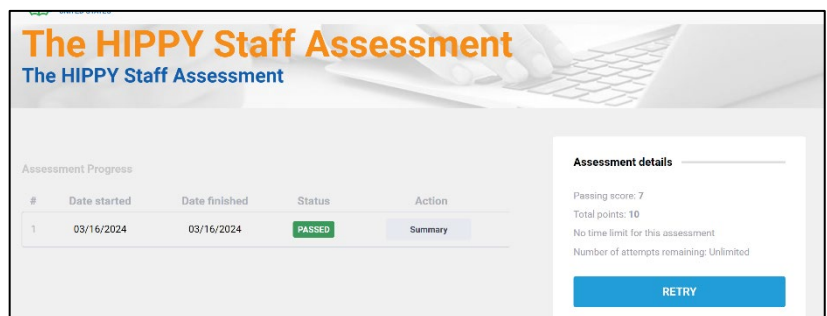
The HIPPY Staff Assessment
The HIPPY Staff Assessment

Assessment Progress

| # | Date started | Date finished | Status | Action |
|---|---|---|---|---|
| 1 | 03/16/2024 | 03/16/2024 | PASSED | Summary |

Assessment details

Passing score: 7
Total points: 10
No time limit for this assessment
Number of attempts remaining: Unlimited

RETRY